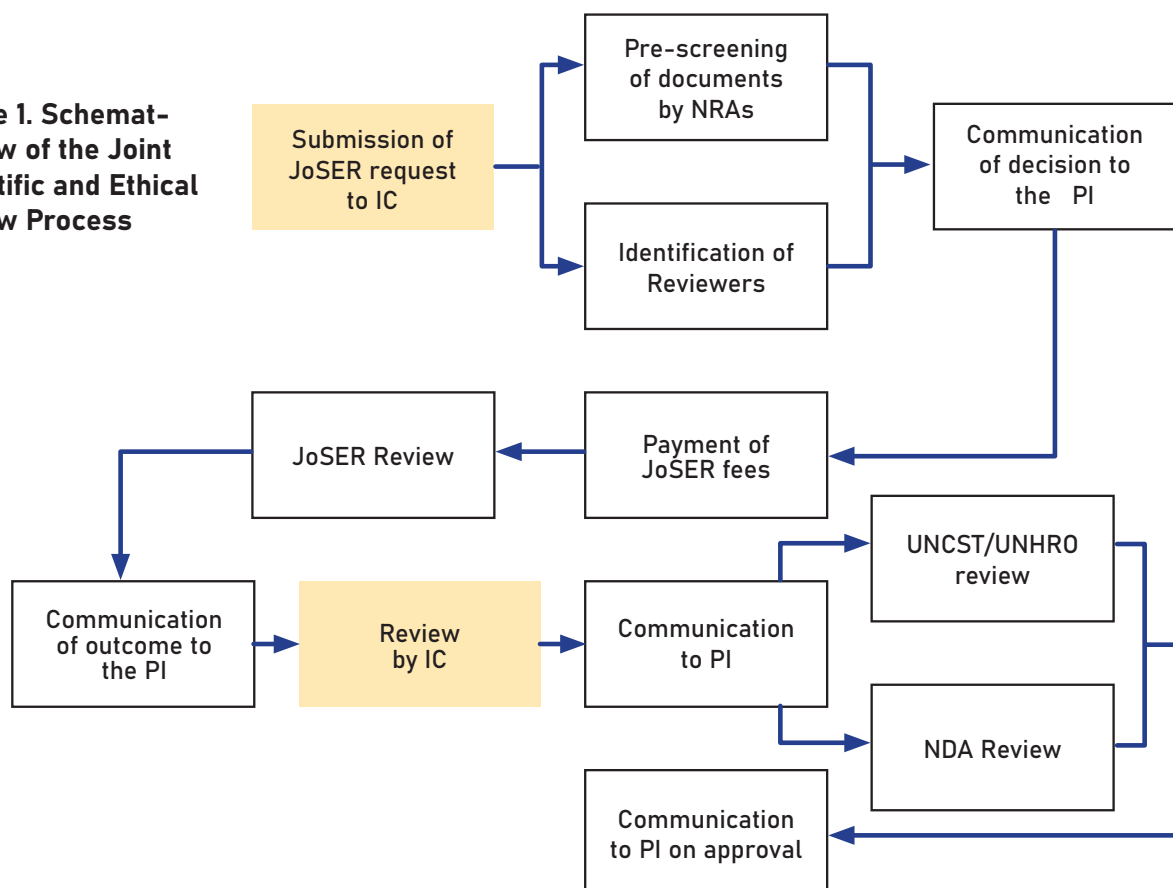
e 1. Schemat-
w of the Joint
tific and Ethical
w Process

Submission of JoSER request to IC

Pre-screening of documents by NRAs

Identification of Reviewers

Communication of decision to the PI

JoSER Review

Payment of JoSER fees

Communication of outcome to the PI

Review by IC

Communication to PI

UNCST/UNHRO review

NDA Review

Communication to PI on approval